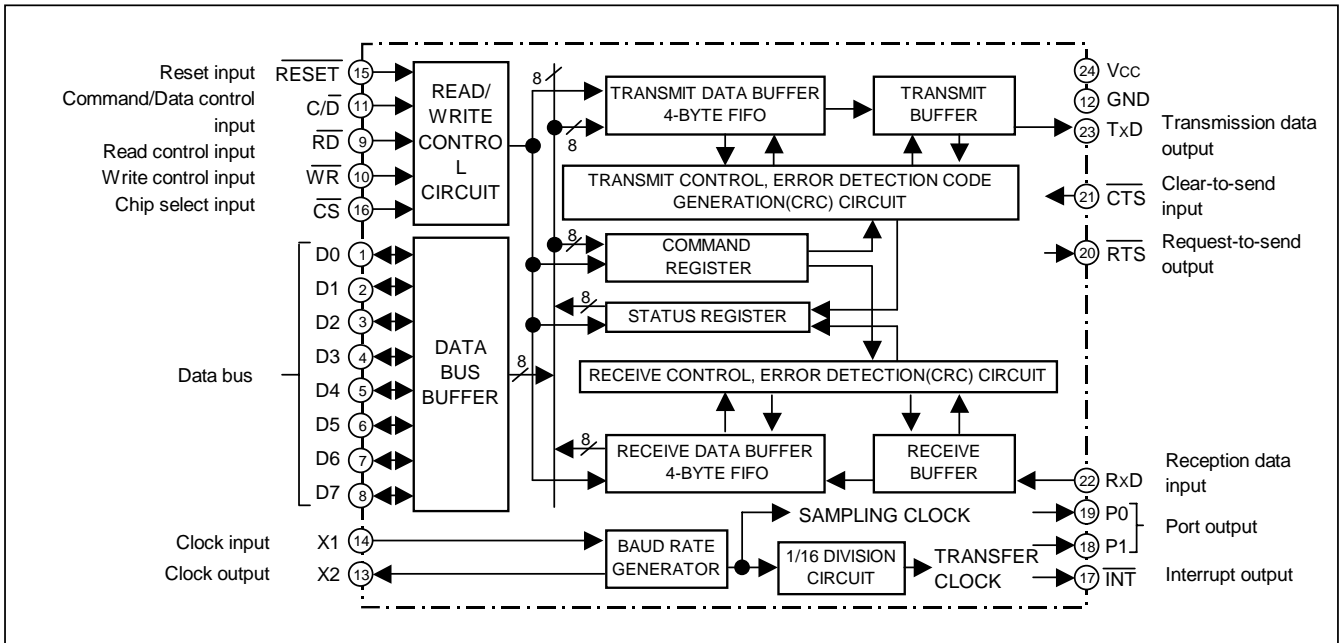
Reset input $\overline{RESET}$ 15
Command/Data control input $C/\overline{D}$ 11
Read control input $\overline{RD}$ 9
Write control input $\overline{WR}$ 10
Chip select input $\overline{CS}$ 16

READ/ WRITE CONTRO L CIRCUIT

8
TRANSMIT DATA BUFFER 4-BYTE FIFO
8
TRANSMIT BUFFER

24 Vcc
12 GND
23 TxD Transmission data output

TRANSMIT CONTROL, ERROR DETECTION CODE GENERATION(CRC) CIRCUIT

21 $\overline{CTS}$ Clear-to-send input
20 $\overline{RTS}$ Request-to-send output

D0 1
D1 2
D2 3
D3 4
D4 5
D5 6
D6 7
D7 8

Data bus

DATA BUS BUFFER

8
8
COMMAND REGISTER
8
STATUS REGISTER

RECEIVE CONTROL, ERROR DETECTION(CRC) CIRCUIT

8
RECEIVE DATA BUFFER 4-BYTE FIFO
RECEIVE BUFFER

22 RxD Reception data input

SAMPLING CLOCK

19 P0
18 P1
Port output

Clock input X1 14
Clock output X2 13

BAUD RATE GENERATOR
1/16 DIVISION CIRCUIT
TRANSFER CLOCK

17 $\overline{INT}$ Interrupt output